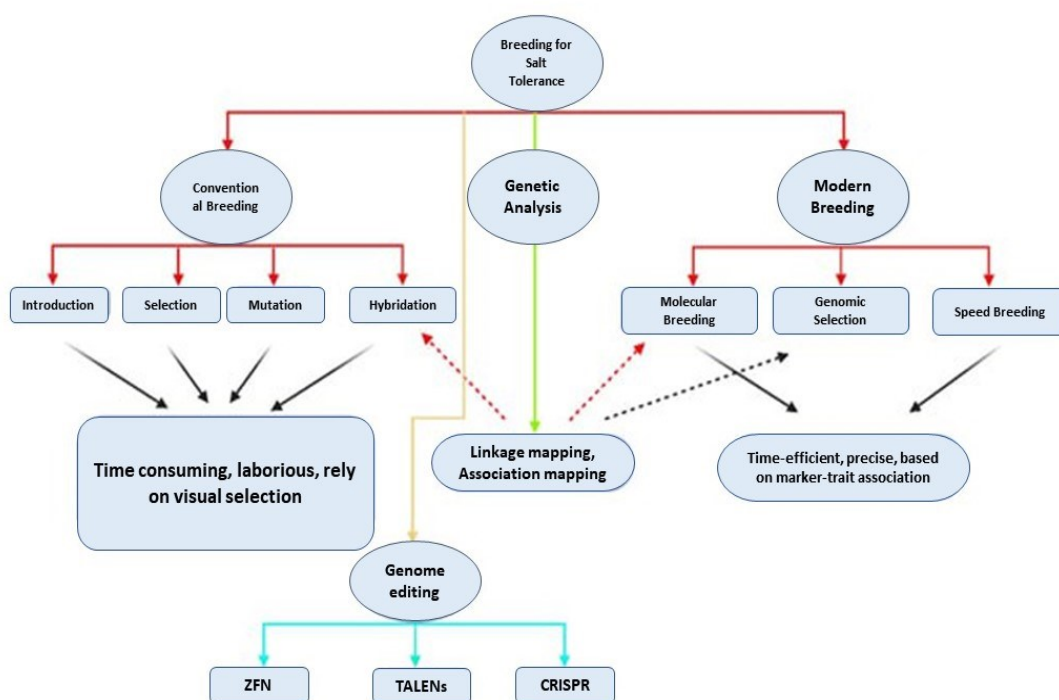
Breeding for Salt Tolerance

Conventional Breeding

Genetic Analysis

Modern Breeding

Introduction

Selection

Mutation

Hybridation

Molecular Breeding

Genomic Selection

Speed Breeding

Time consuming, laborious, rely on visual selection

Linkage mapping, Association mapping

Time-efficient, precise, based on marker-trait association

Genome editing

ZFN

TALENs

CRISPR